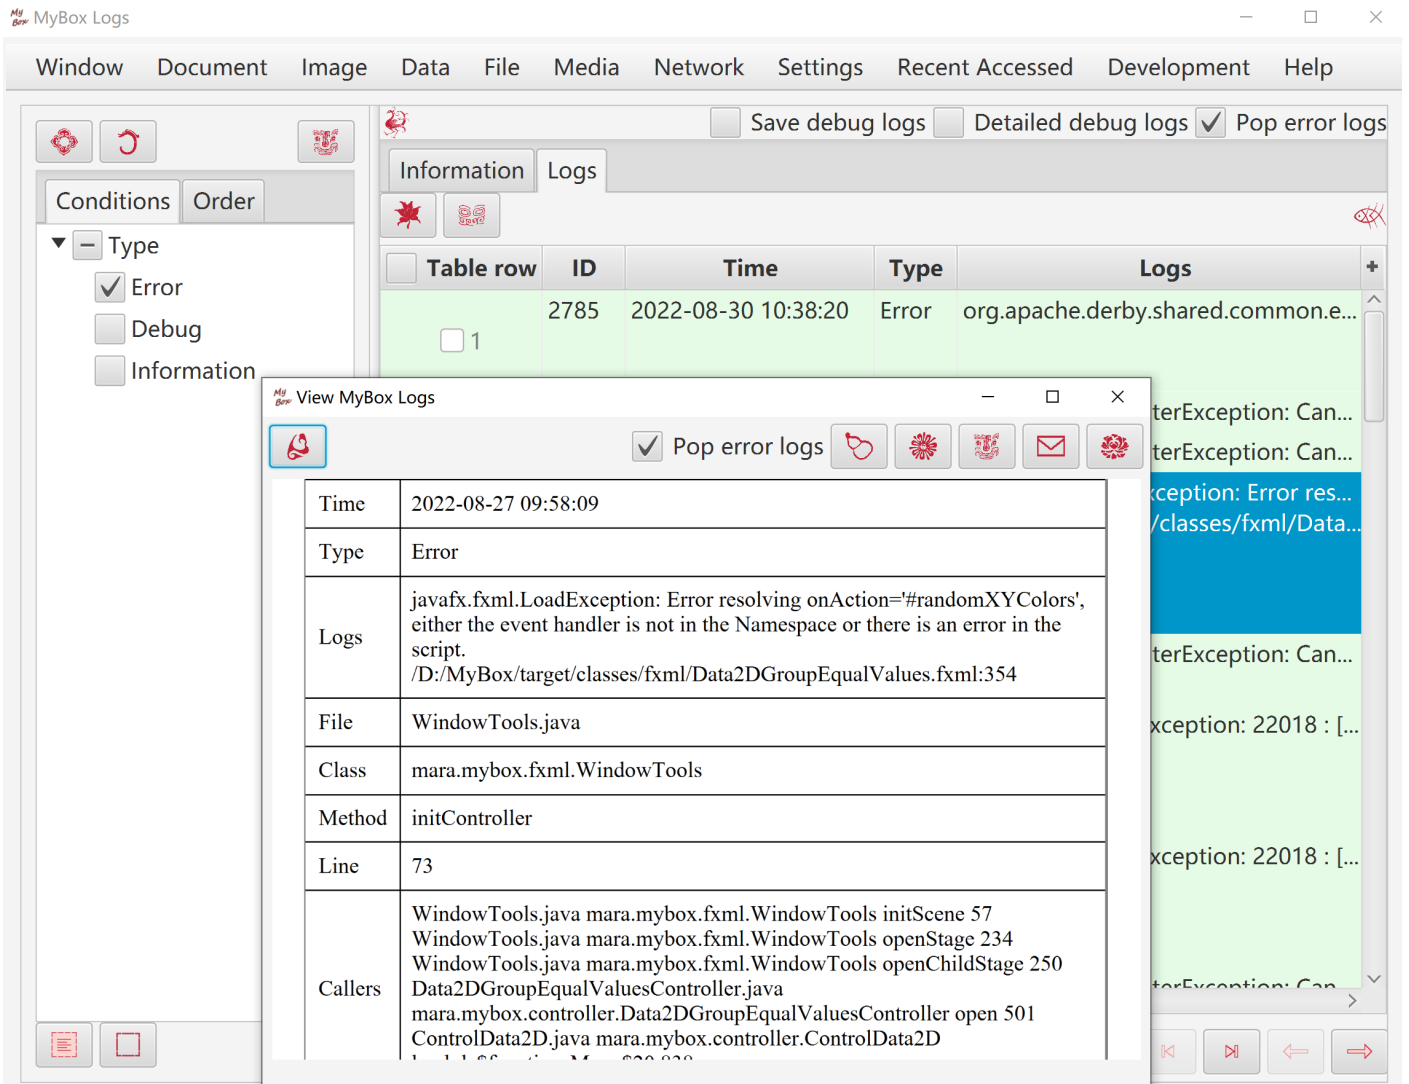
MyBox Logs

Window Document Image Data File Media Network Settings Recent Accessed Development Help

Conditions Order

Type
Error
Debug
Information

Save debug logs Detailed debug logs Pop error logs

Information Logs

| Table row | ID | Time | Type | Logs |
|---|---|---|---|---|
| 1 | 2785 | 2022-08-30 10:38:20 | Error | org.apache.derby.shared.common.e... |

terException: Can...
terException: Can...
ception: Error res...
/classes/fxml/Data...
terException: Can...
xception: 22018 : [...
xception: 22018 : [...
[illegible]

View MyBox Logs

Pop error logs

| Time | 2022-08-27 09:58:09 |
|---|---|
| Type | Error |
| Logs | javafx.fxml.LoadException: Error resolving onAction='#randomXYColors', either the event handler is not in the Namespace or there is an error in the script. /D:/MyBox/target/classes/fxml/Data2DGroupEqualValues.fxml:354 |
| File | WindowTools.java |
| Class | mara.mybox.fxml.WindowTools |
| Method | initController |
| Line | 73 |
| Callers | WindowTools.java mara.mybox.fxml.WindowTools initScene 57 WindowTools.java mara.mybox.fxml.WindowTools openStage 234 WindowTools.java mara.mybox.fxml.WindowTools openChildStage 250 Data2DGroupEqualValuesController.java mara.mybox.controller.Data2DGroupEqualValuesController open 501 ControlData2D.java mara.mybox.controller.ControlData2D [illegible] |